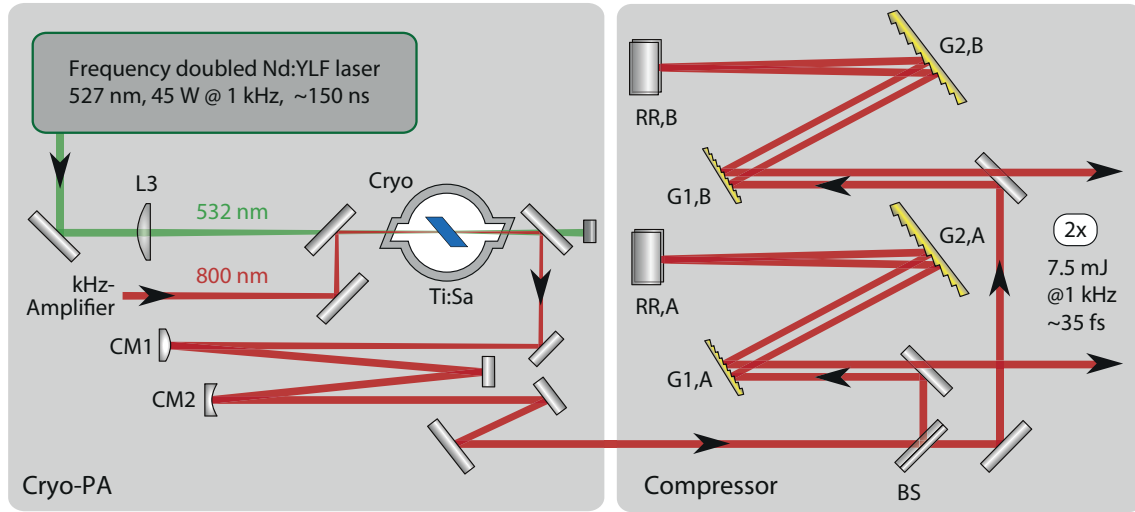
Frequency doubled Nd:YLF laser
527 nm, 45 W @ 1 kHz, ~150 ns

L3

532 nm

Cryo

kHz-
Amplifier

800 nm

Ti:Sa

CM1

CM2

Cryo-PA

RR,B

G2,B

G1,B

RR,A

G2,A

G1,A

2x

7.5 mJ
@1 kHz
~35 fs

Compressor

BS